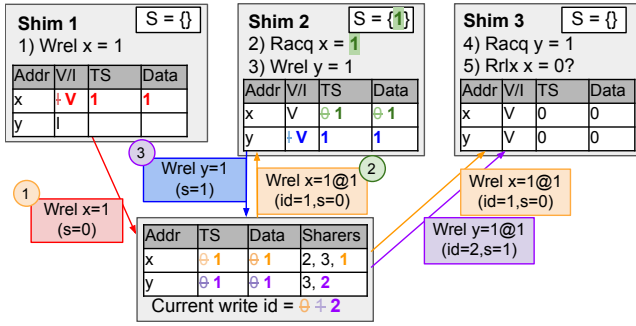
Shim 1

S = {}

1) Wrel x = 1

| Addr | V/I | TS | Data |
|---|---|---|---|
| x | I V | 1 | 1 |
| y | I | | |

Shim 2

S = {1}

2) Racq x = 1

3) Wrel y = 1

| Addr | V/I | TS | Data |
|---|---|---|---|
| x | V | 0 1 | 0 1 |
| y | I V | 1 | 1 |

Shim 3

S = {}

4) Racq y = 1

5) Rrlx x = 0?

| Addr | V/I | TS | Data |
|---|---|---|---|
| x | V | 0 | 0 |
| y | V | 0 | 0 |

3

Wrel y=1 (s=1)

2

Wrel x=1@1 (id=1,s=0)

1

Wrel x=1 (s=0)

Wrel x=1@1 (id=1,s=0)

Wrel y=1@1 (id=2,s=1)

| Addr | TS | Data | Sharers |
|---|---|---|---|
| x | 0 1 | 0 1 | 2, 3, 1 |
| y | 0 1 | 0 1 | 3, 2 |

Current write id = 0 1 2